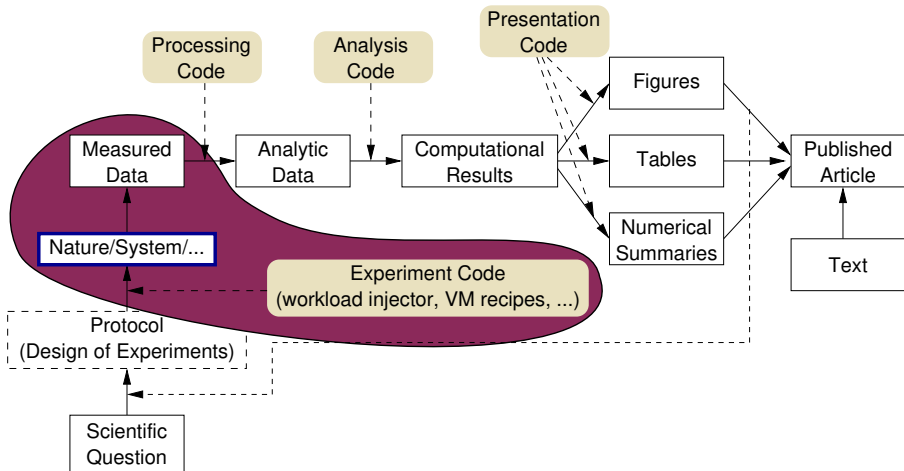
Processing Code

Analysis Code

Presentation Code

Measured Data

Analytic Data

Computational Results

Figures

Tables

Numerical Summaries

Published Article

Text

Nature/System/...

Experiment Code (workload injector, VM recipes, ...)

Protocol (Design of Experiments)

Scientific Question